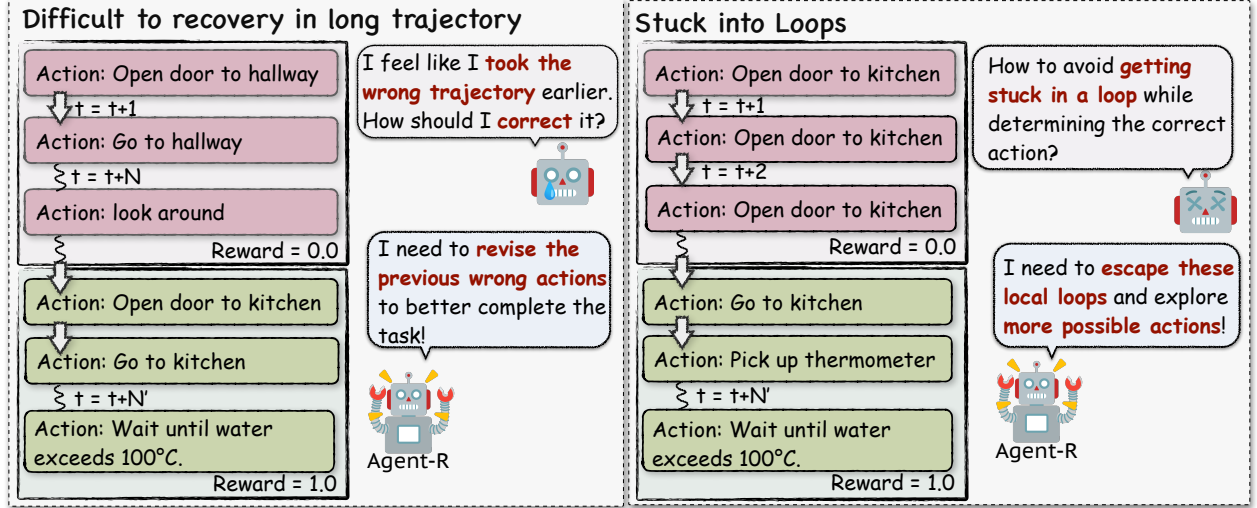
Difficult to recovery in long trajectory

Action: Open door to hallway

t = t+1

Action: Go to hallway

t = t+N

Action: look around

Reward = 0.0

Action: Open door to kitchen

Action: Go to kitchen

t = t+N'

Action: Wait until water exceeds 100°C.

Reward = 1.0

I feel like I took the wrong trajectory earlier. How should I correct it?

I need to revise the previous wrong actions to better complete the task!

Agent-R

Stuck into Loops

Action: Open door to kitchen

t = t+1

Action: Open door to kitchen

t = t+2

Action: Open door to kitchen

Reward = 0.0

Action: Go to kitchen

Action: Pick up thermometer

t = t+N'

Action: Wait until water exceeds 100°C.

Reward = 1.0

How to avoid getting stuck in a loop while determining the correct action?

I need to escape these local loops and explore more possible actions!

Agent-R